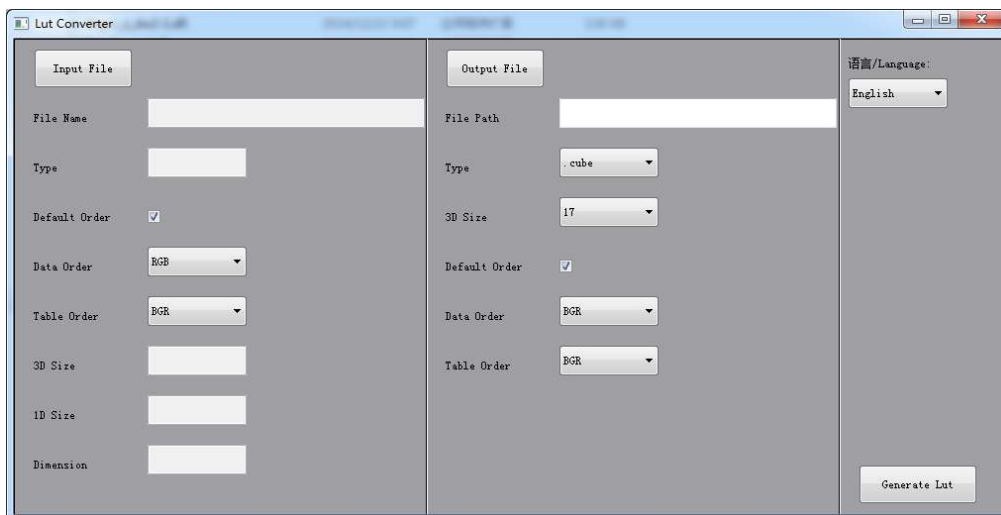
Lut Converter

Input File

File Name

Type

Default Order

Data Order RGB

Table Order BGR

3D Size

1D Size

Dimension

Output File

File Path

Type .cube

3D Size 17

Default Order

Data Order BGR

Table Order BGR

语言/Language:

English

Generate Lut